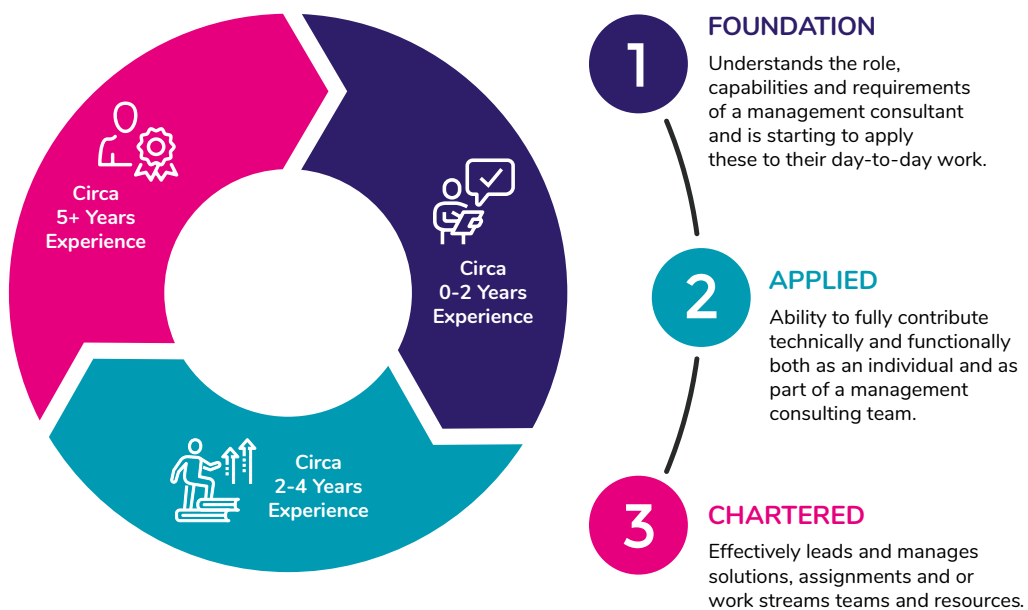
Circa
5+ Years
Experience

Circa
0-2 Years
Experience

Circa
2-4 Years
Experience

1

FOUNDATION

Understands the role, capabilities and requirements of a management consultant and is starting to apply these to their day-to-day work.

2

APPLIED

Ability to fully contribute technically and functionally both as an individual and as part of a management consulting team.

3

CHARTERED

Effectively leads and manages solutions, assignments and or work streams teams and resources.